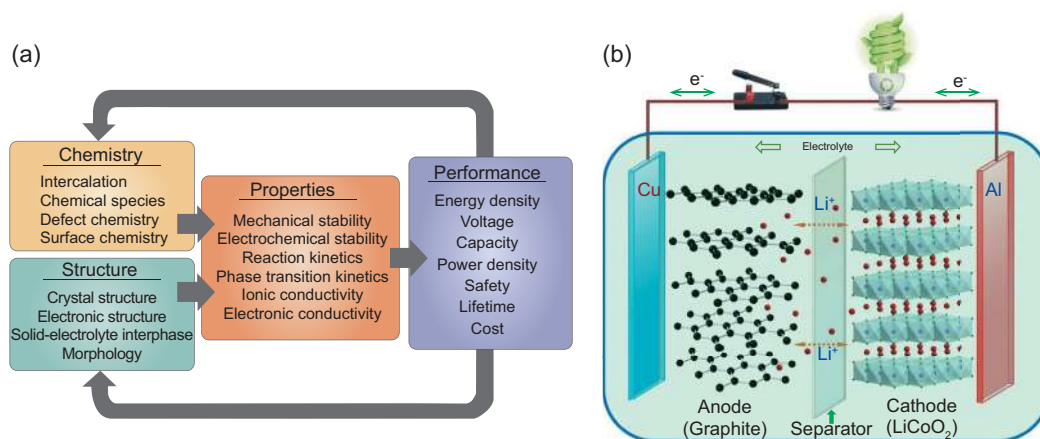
(a)

Chemistry
Intercalation
Chemical species
Defect chemistry
Surface chemistry

Structure
Crystal structure
Electronic structure
Solid-electrolyte interphase
Morphology

Properties
Mechanical stability
Electrochemical stability
Reaction kinetics
Phase transition kinetics
Ionic conductivity
Electronic conductivity

Performance
Energy density
Voltage
Capacity
Power density
Safety
Lifetime
Cost

(b)

$e^-$

$e^-$

Electrolyte

Cu

Al

$Li^+$

$Li^+$

Anode
(Graphite)

Separator

Cathode
($LiCoO_2$)